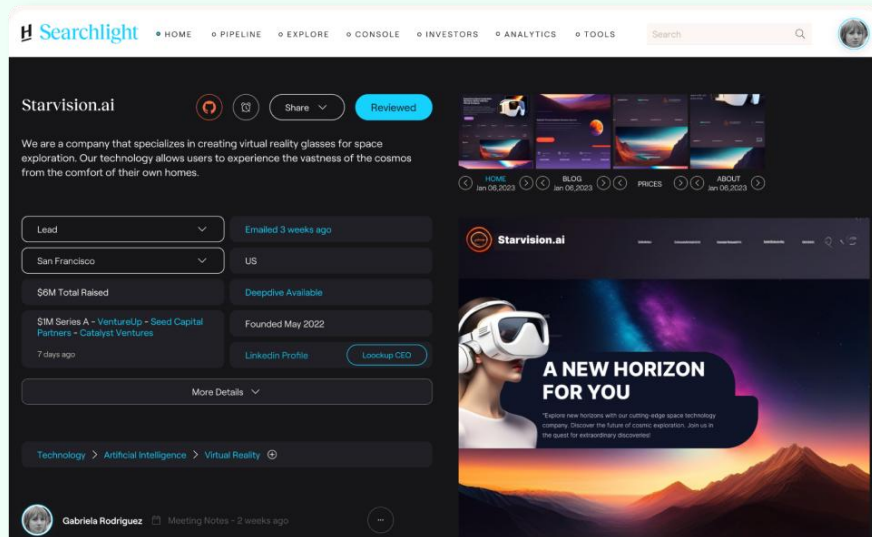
Searchlight HOME PIPELINE EXPLORE CONSOLE INVESTORS ANALYTICS TOOLS Search

Starvision.ai

Share Reviewed

We are a company that specializes in creating virtual reality glasses for space exploration. Our technology allows users to experience the vastness of the cosmos from the comfort of their own homes.

HOME Jan 06,2023 BLOG Jan 06,2023 PRICES ABOUT Jan 06,2023

Lead

Emailed 3 weeks ago

San Francisco

US

$6M Total Raised

Deepdive Available

$1M Series A - VentureUp - Seed Capital Partners - Catalyst Ventures

7 days ago

Founded May 2022

Linkedin Profile

Lookup CEO

More Details

Technology > Artificial Intelligence > Virtual Reality

Starvision.ai

A NEW HORIZON FOR YOU

"Explore new horizons with our cutting-edge space technology company. Discover the future of cosmic exploration. Join us in the quest for extraordinary discoveries!

Gabriela Rodriguez Meeting Notes - 2 weeks ago